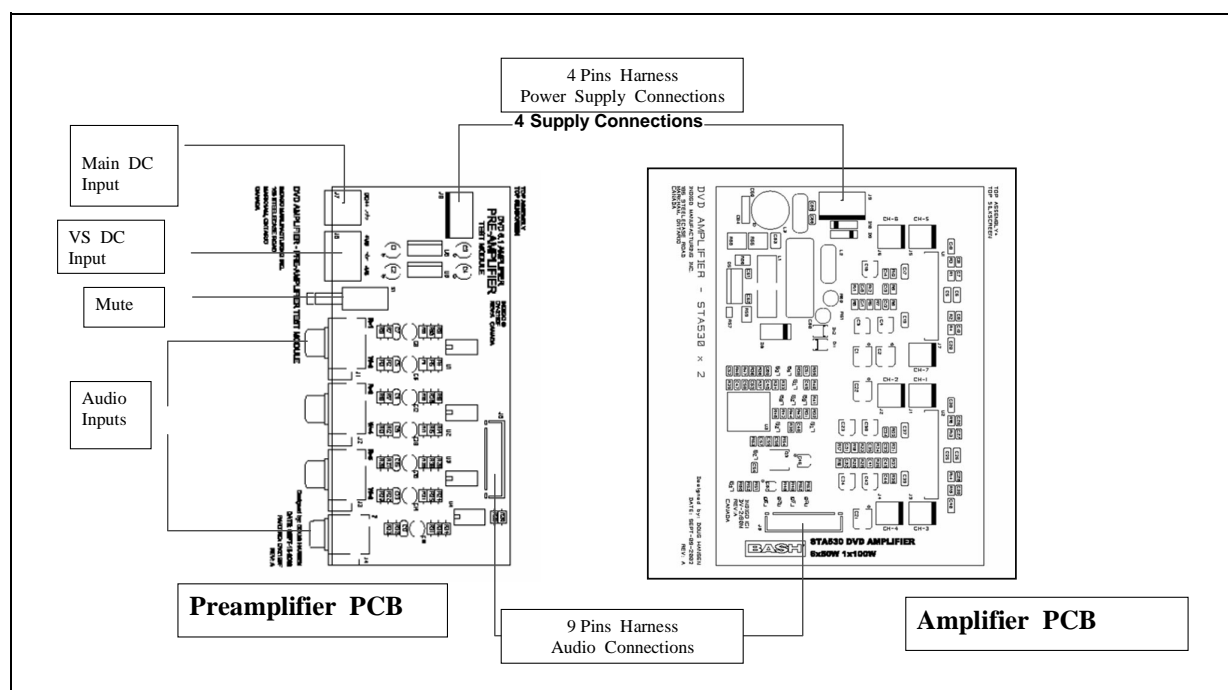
4 Pins Harness
Power Supply Connections

4 Supply Connections

Main DC
Input

VS DC
Input

Mute

Audio
Inputs

PRE-AMPLIFIER
TEST MODULE

DVD AMPLIFIER - STA530 x 2

STA530 DVD AMPLIFIER
6x50W 1x100W

BASH

Preamplifier PCB

9 Pins Harness
Audio Connections

Amplifier PCB